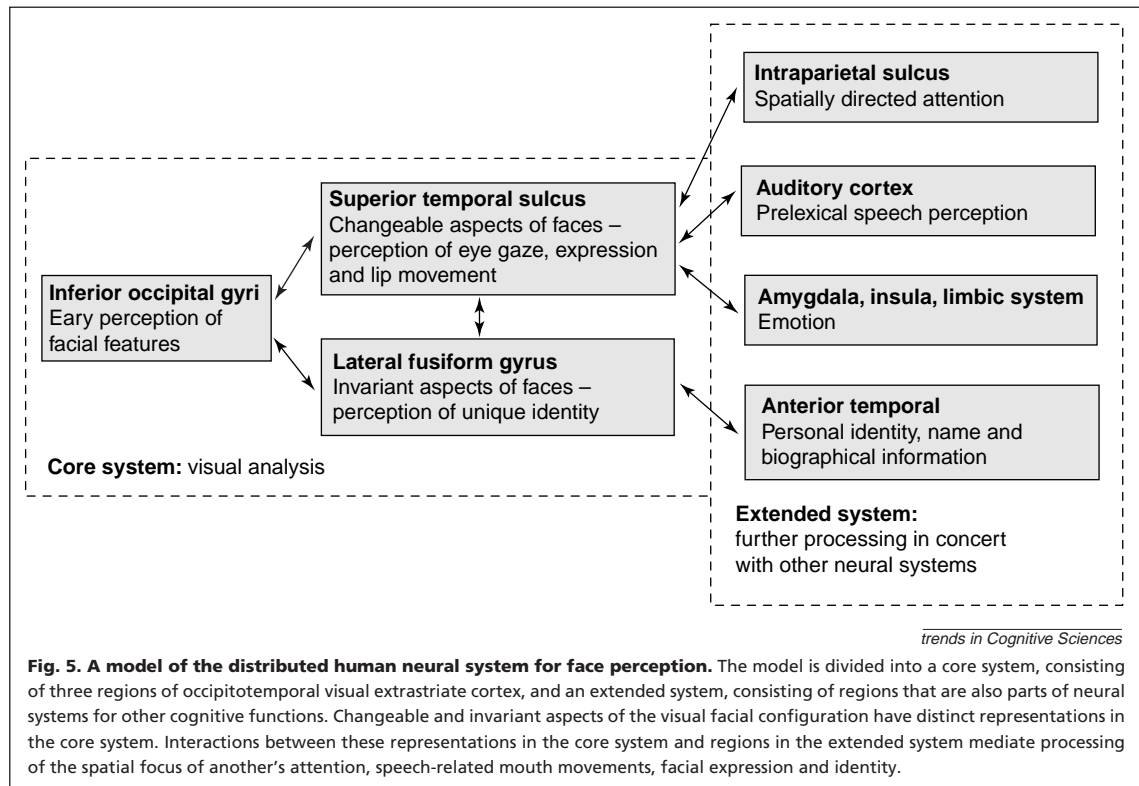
Intraparietal sulcus
Spatially directed attention

Superior temporal sulcus
Changeable aspects of faces – perception of eye gaze, expression and lip movement

Auditory cortex
Prelexical speech perception

Inferior occipital gyri
Eary perception of facial features

Amygdala, insula, limbic system
Emotion

Lateral fusiform gyrus
Invariant aspects of faces – perception of unique identity

Anterior temporal
Personal identity, name and biographical information

Core system: visual analysis

Extended system:
further processing in concert with other neural systems

trends in Cognitive Sciences

Fig. 5. A model of the distributed human neural system for face perception. The model is divided into a core system, consisting of three regions of occipitotemporal visual extrastriate cortex, and an extended system, consisting of regions that are also parts of neural systems for other cognitive functions. Changeable and invariant aspects of the visual facial configuration have distinct representations in the core system. Interactions between these representations in the core system and regions in the extended system mediate processing of the spatial focus of another's attention, speech-related mouth movements, facial expression and identity.